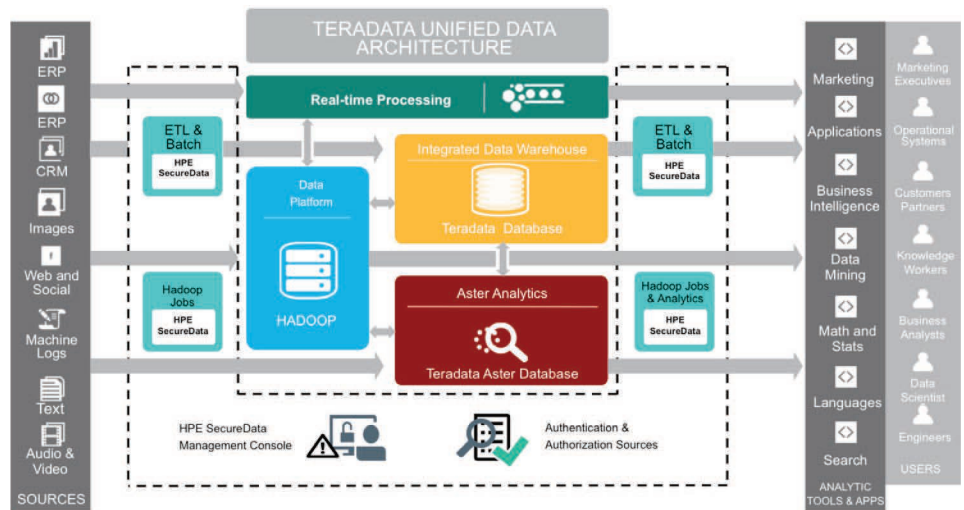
TERADATA UNIFIED DATA ARCHITECTURE

ERP
ERP
CRM
Images
Web and Social
Machine Logs
Text
Audio & Video
SOURCES

ETL & Batch
HPE SecureData

Hadoop Jobs
HPE SecureData

Real-time Processing

Data Platform

HADOOP

Integrated Data Warehouse

Teradata Database

Aster Analytics

Teradata Aster Database

ETL & Batch
HPE SecureData

Hadoop Jobs & Analytics
HPE SecureData

HPE SecureData Management Console

Authentication & Authorization Sources

Marketing
Applications
Business Intelligence
Data Mining
Math and Stats
Languages
Search
ANALYTIC TOOLS & APPS

Marketing Executives
Operational Systems
Customers Partners
Knowledge Workers
Business Analysts
Data Scientist
Engineers
USERS